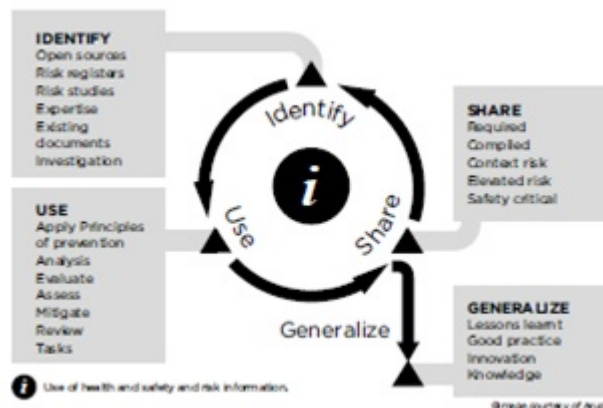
IDENTIFY
Open sources
Risk registers
Risk studies
Expertise
Existing documents
Investigation

SHARE
Required
Compiled
Context risk
Elevated risk
Safety critical

USE
Apply Principles of prevention
Analysis
Evaluate
Assess
Mitigate
Review
Tasks

GENERALIZE
Lessons learnt
Good practice
Innovation
Knowledge

Identify

i

Use

Share

Generalize

i Use of health and safety and risk information.

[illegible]